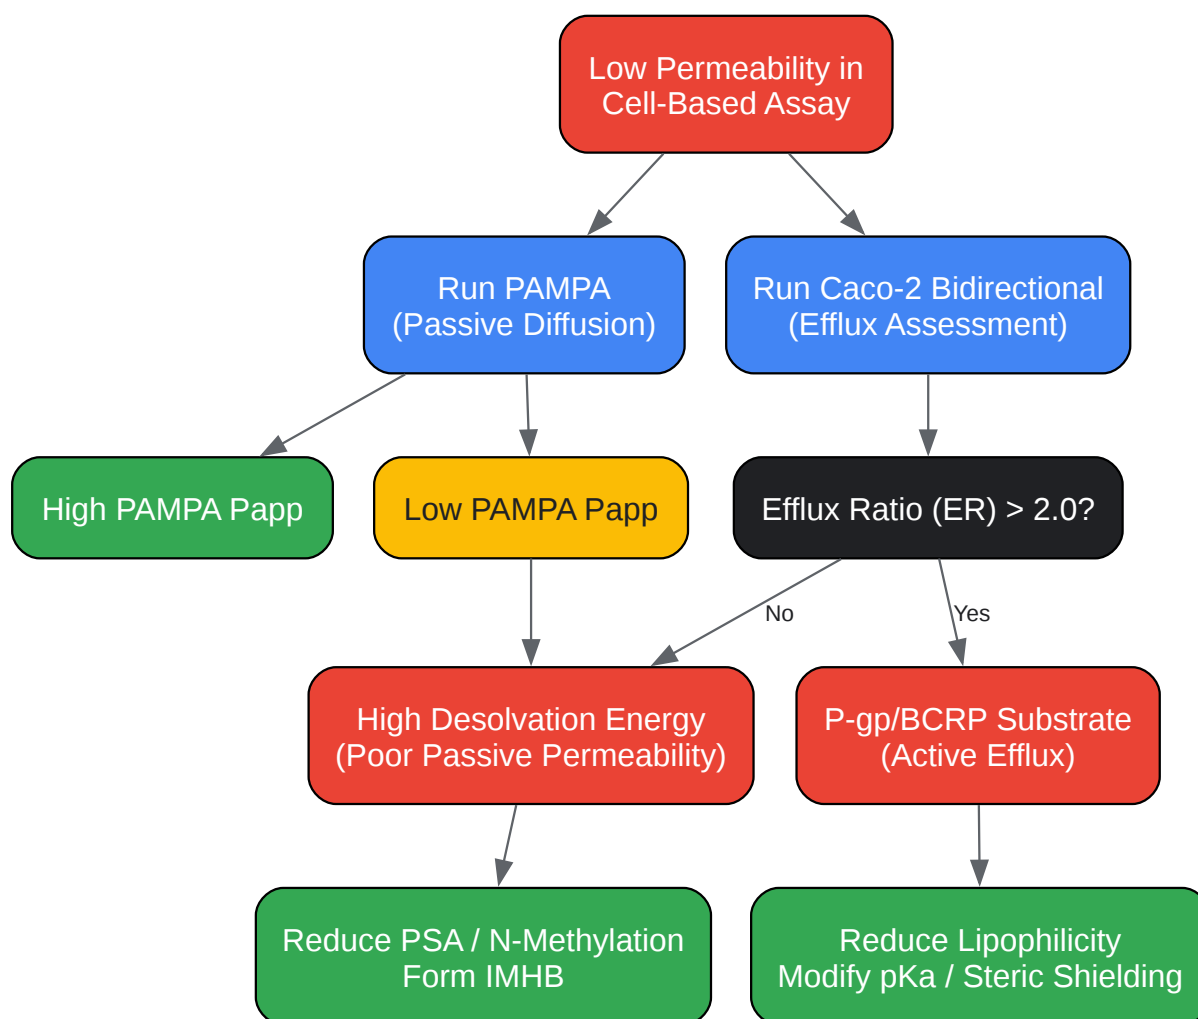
Low Permeability in Cell-Based Assay

Run PAMPA (Passive Diffusion)

Run Caco-2 Bidirectional (Efflux Assessment)

High PAMPA Papp

Low PAMPA Papp

Efflux Ratio (ER) > 2.0?

No

Yes

High Desolvation Energy (Poor Passive Permeability)

P-gp/BCRP Substrate (Active Efflux)

Reduce PSA / N-Methylation Form IMHB

Reduce Lipophilicity Modify pKa / Steric Shielding